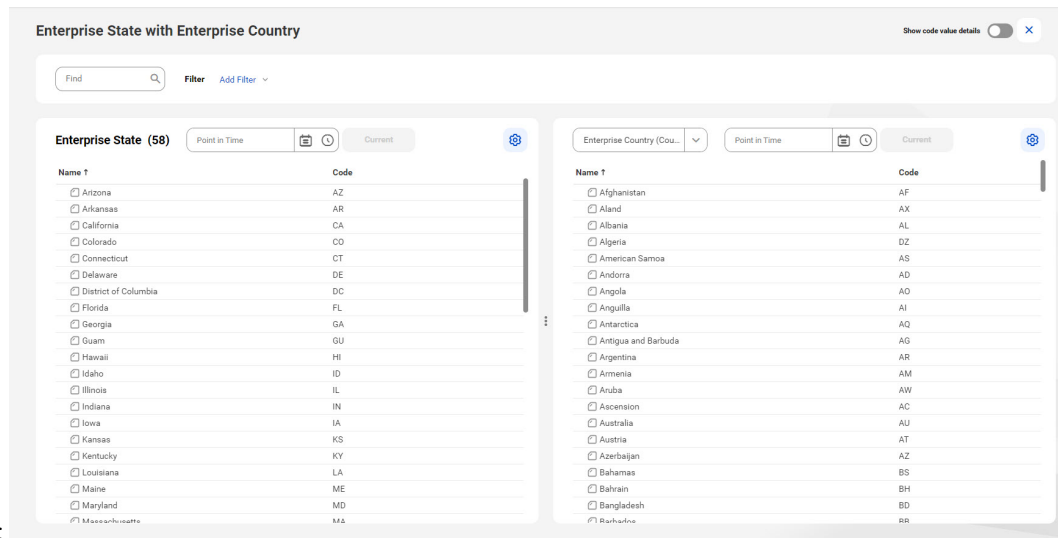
Enterprise State with Enterprise Country

Show code value details

Find

Filter Add Filter

Enterprise State (58) Point in Time Current

| Name ↑ | Code |
|---|---|
| Arizona | AZ |
| Arkansas | AR |
| California | CA |
| Colorado | CO |
| Connecticut | CT |
| Delaware | DE |
| District of Columbia | DC |
| Florida | FL |
| Georgia | GA |
| Guam | GU |
| Hawaii | HI |
| Idaho | ID |
| Illinois | IL |
| Indiana | IN |
| Iowa | IA |
| Kansas | KS |
| Kentucky | KY |
| Louisiana | LA |
| Maine | ME |
| Maryland | MD |
| Massachusetts | MA |

Enterprise Country (Cou... Point in Time Current

| Name ↑ | Code |
|---|---|
| Afghanistan | AF |
| Aland | AX |
| Albania | AL |
| Algeria | DZ |
| American Samoa | AS |
| Andorra | AD |
| Angola | AO |
| Anguilla | AI |
| Antarctica | AQ |
| Antigua and Barbuda | AG |
| Argentina | AR |
| Armenia | AM |
| Aruba | AW |
| Ascension | AC |
| Australia | AU |
| Austria | AT |
| Azerbaijan | AZ |
| Bahamas | BS |
| Bahrain | BH |
| Bangladesh | BD |
| Barbados | BB |